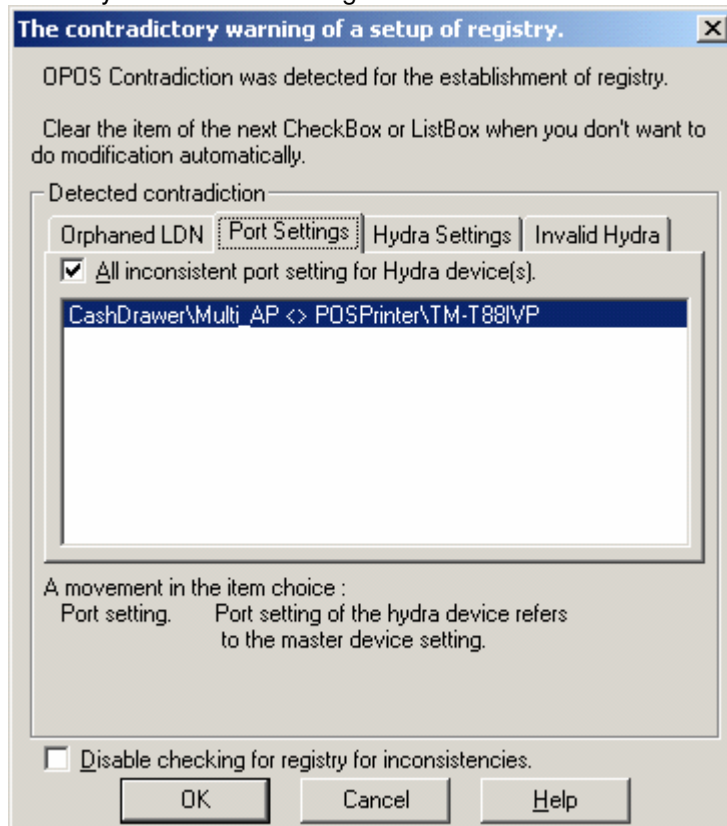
The contradictory warning of a setup of registry.

X

OPOS Contradiction was detected for the establishment of registry.

Clear the item of the next CheckBox or ListBox when you don't want to do modification automatically.

Detected contradiction

Orphaned LDN | Port Settings | Hydra Settings | Invalid Hydra

All inconsistent port setting for Hydra device(s).

CashDrawer\Multi_AP <> POSPrinter\TM-T88IVP

A movement in the item choice :
Port setting. Port setting of the hydra device refers to the master device setting.

Disable checking for registry for inconsistencies.

OK Cancel Help